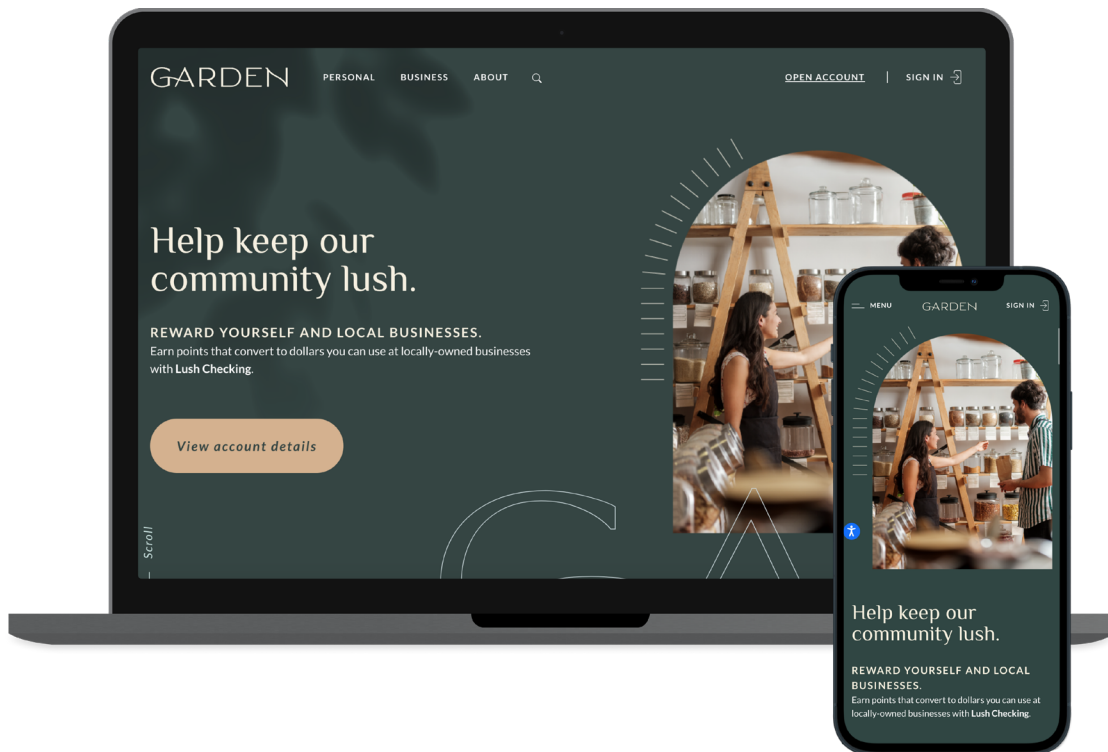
GARDEN PERSONAL BUSINESS ABOUT

OPEN ACCOUNT | SIGN IN

Help keep our community lush.

REWARD YOURSELF AND LOCAL BUSINESSES.

Earn points that convert to dollars you can use at locally-owned businesses with Lush Checking.

View account details

Scroll

MENU GARDEN SIGN IN

Help keep our community lush.

REWARD YOURSELF AND LOCAL BUSINESSES.

Earn points that convert to dollars you can use at locally-owned businesses with Lush Checking.